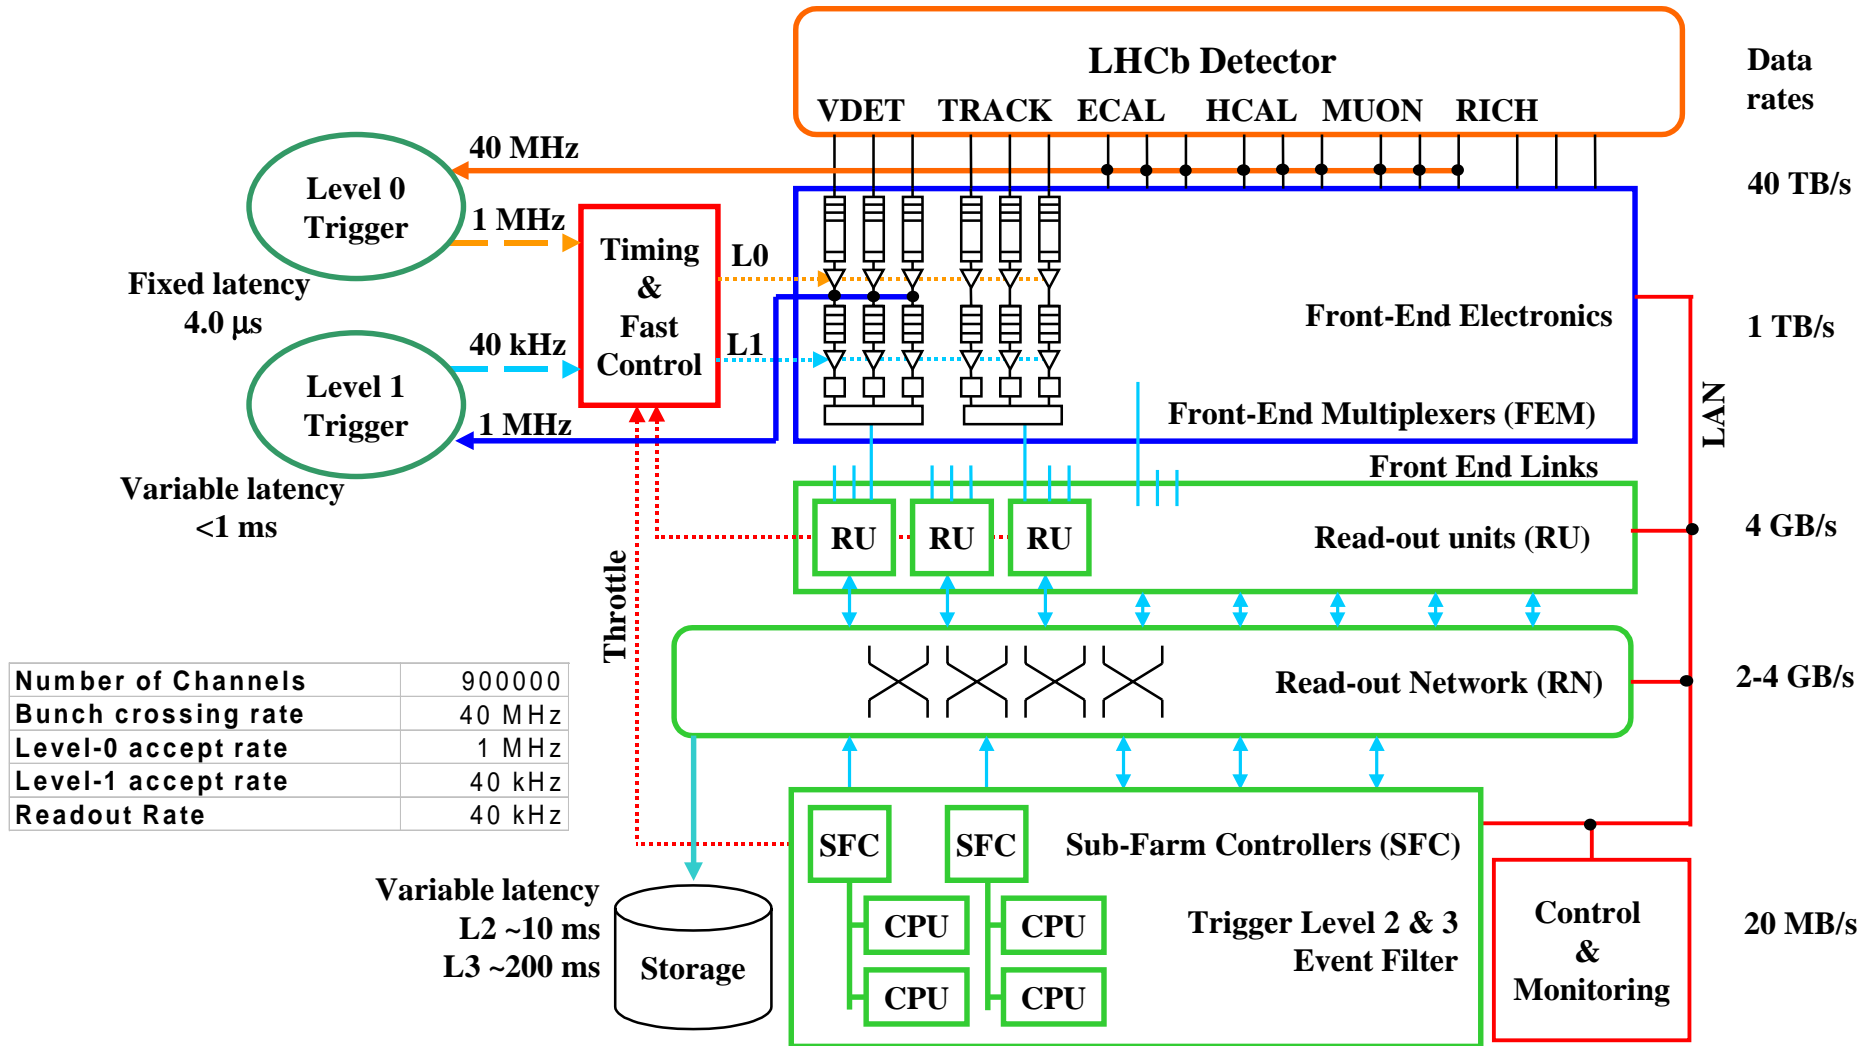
LHCb Detector
VDET TRACK ECAL HCAL MUON RICH

Data rates

40 TB/s

40 MHz

Level 0 Trigger

1 MHz

Timing & Fast Control

L0

Fixed latency 4.0 µs

L1

Front-End Electronics

1 TB/s

40 kHz

Level 1 Trigger

1 MHz

Front-End Multiplexers (FEM)

LAN

Front End Links

Variable latency <1 ms

RU RU RU

Read-out units (RU)

4 GB/s

Throttle

Read-out Network (RN)

2-4 GB/s

| Number of Channels | 900000 |
|---|---|
| Bunch crossing rate | 40 MHz |
| Level-0 accept rate | 1 MHz |
| Level-1 accept rate | 40 kHz |
| Readout Rate | 40 kHz |

SFC SFC

Sub-Farm Controllers (SFC)

Variable latency
L2 ~10 ms
L3 ~200 ms

CPU CPU

Trigger Level 2 & 3
Event Filter

Control & Monitoring

20 MB/s

Storage

CPU CPU